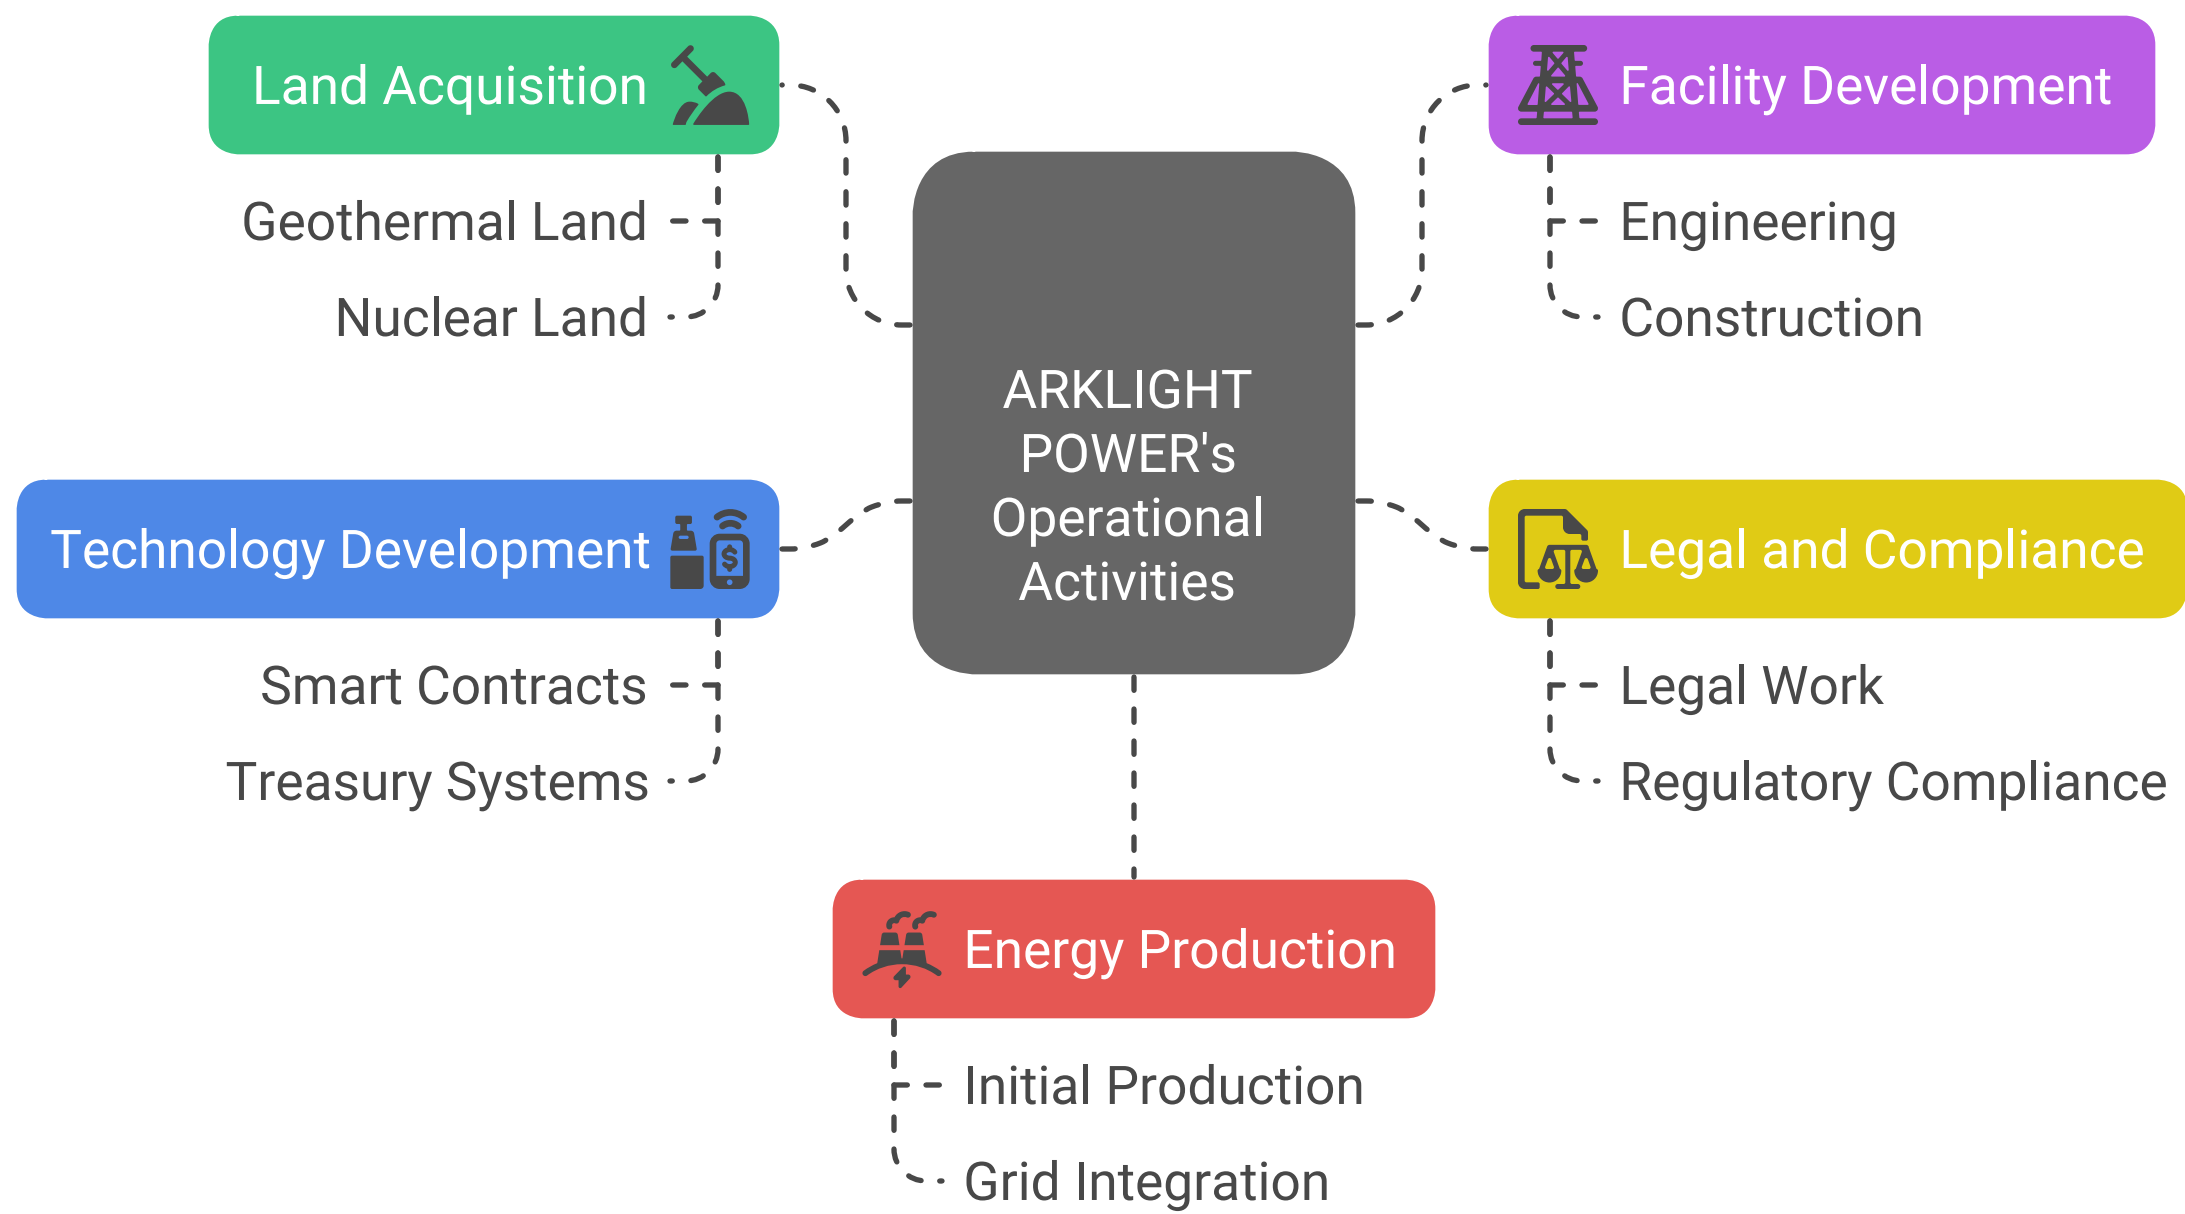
ARKLIGHT POWER's Operational Activities

Land Acquisition

Geothermal Land

Nuclear Land

Facility Development

Engineering

Construction

Technology Development

Smart Contracts

Treasury Systems

Legal and Compliance

Legal Work

Regulatory Compliance

Energy Production

Initial Production

Grid Integration